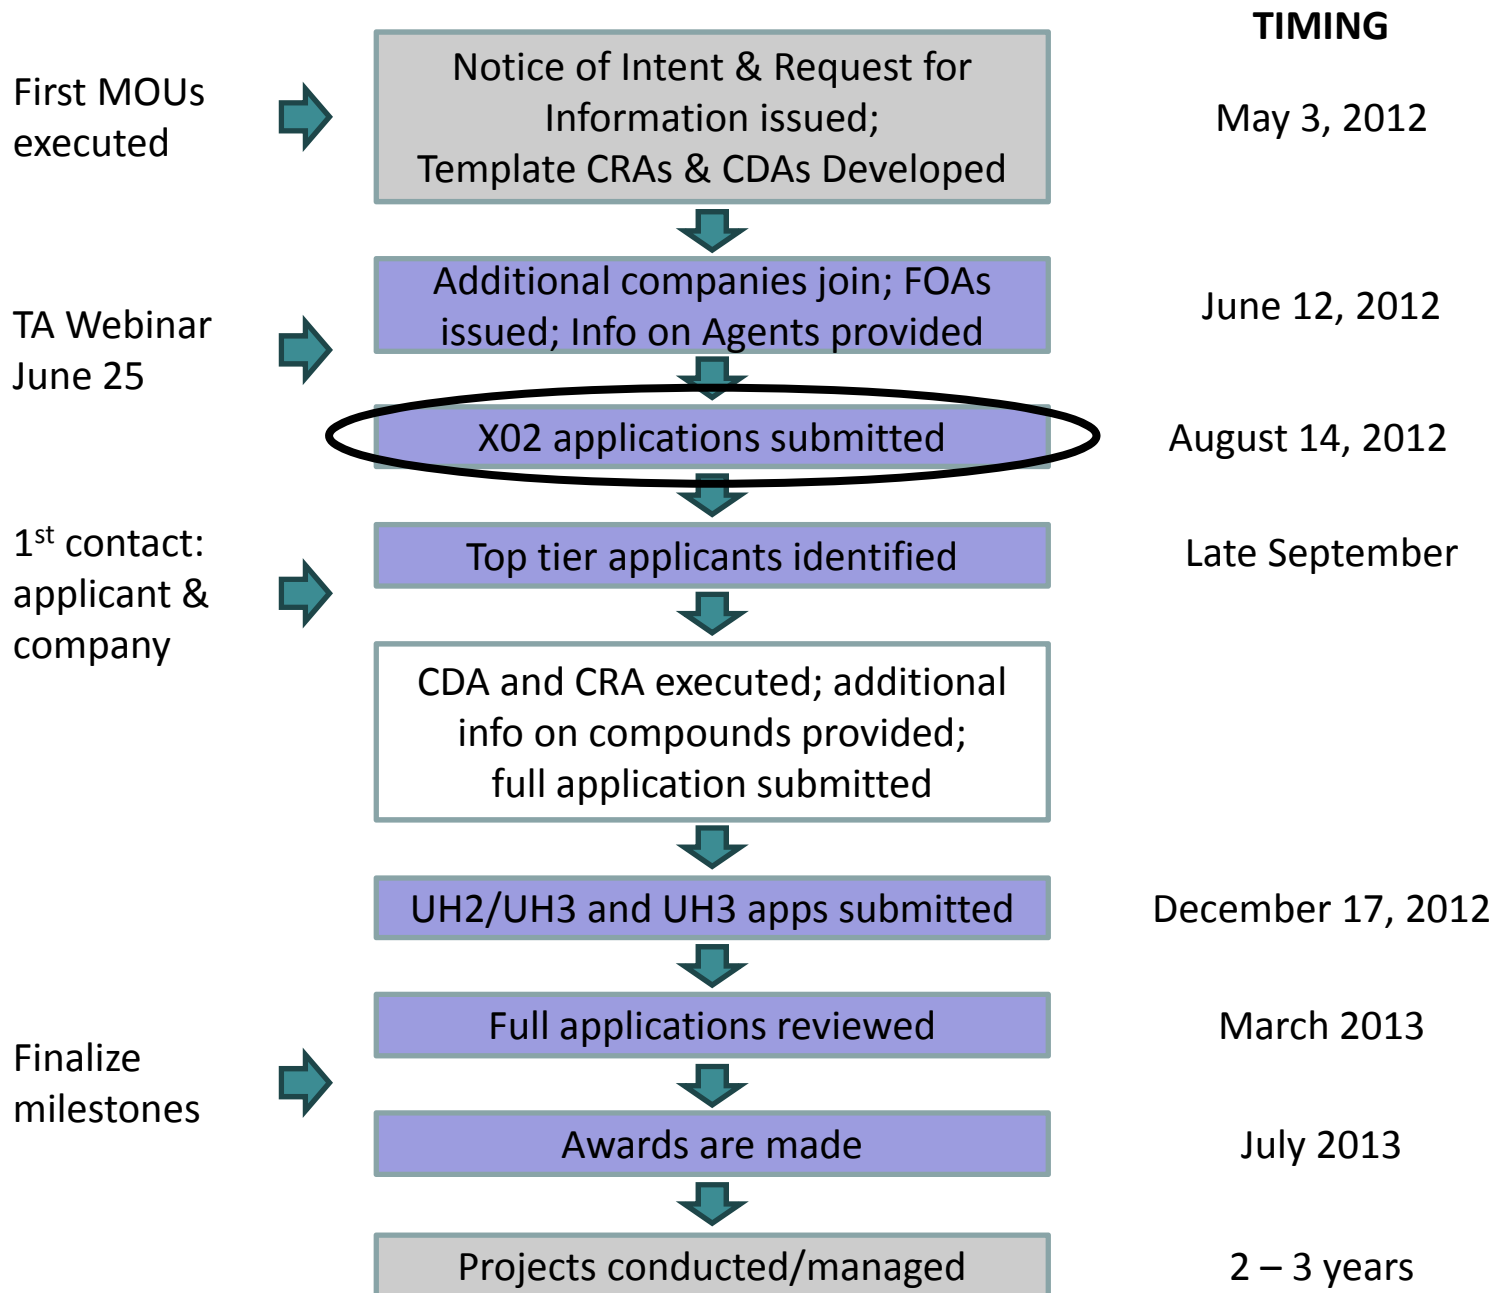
TIMING

First MOUs executed

Notice of Intent & Request for Information issued; Template CRAs & CDAs Developed

May 3, 2012

TA Webinar June 25

Additional companies join; FOAs issued; Info on Agents provided

June 12, 2012

X02 applications submitted

August 14, 2012

1$^{st}$ contact: applicant & company

Top tier applicants identified

Late September

CDA and CRA executed; additional info on compounds provided; full application submitted

UH2/UH3 and UH3 apps submitted

December 17, 2012

Finalize milestones

Full applications reviewed

March 2013

Awards are made

July 2013

Projects conducted/managed

2 – 3 years